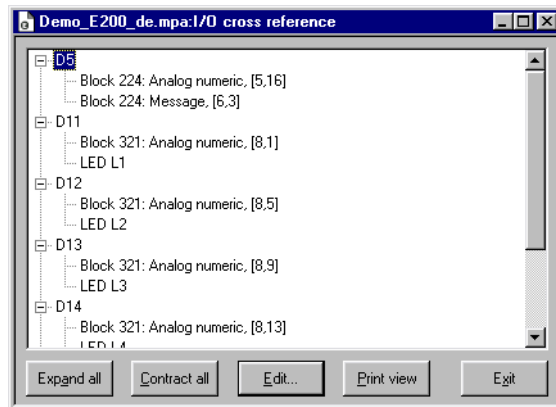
Demo_E200_de.mpa:I/O cross reference

D5
Block 224: Analog numeric, [5,16]
Block 224: Message, [6,3]
D11
Block 321: Analog numeric, [8,1]
LED L1
D12
Block 321: Analog numeric, [8,5]
LED L2
D13
Block 321: Analog numeric, [8,9]
LED L3
D14
Block 321: Analog numeric, [8,13]
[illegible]

Expand all
Contract all
Edit...
Print view
Exit